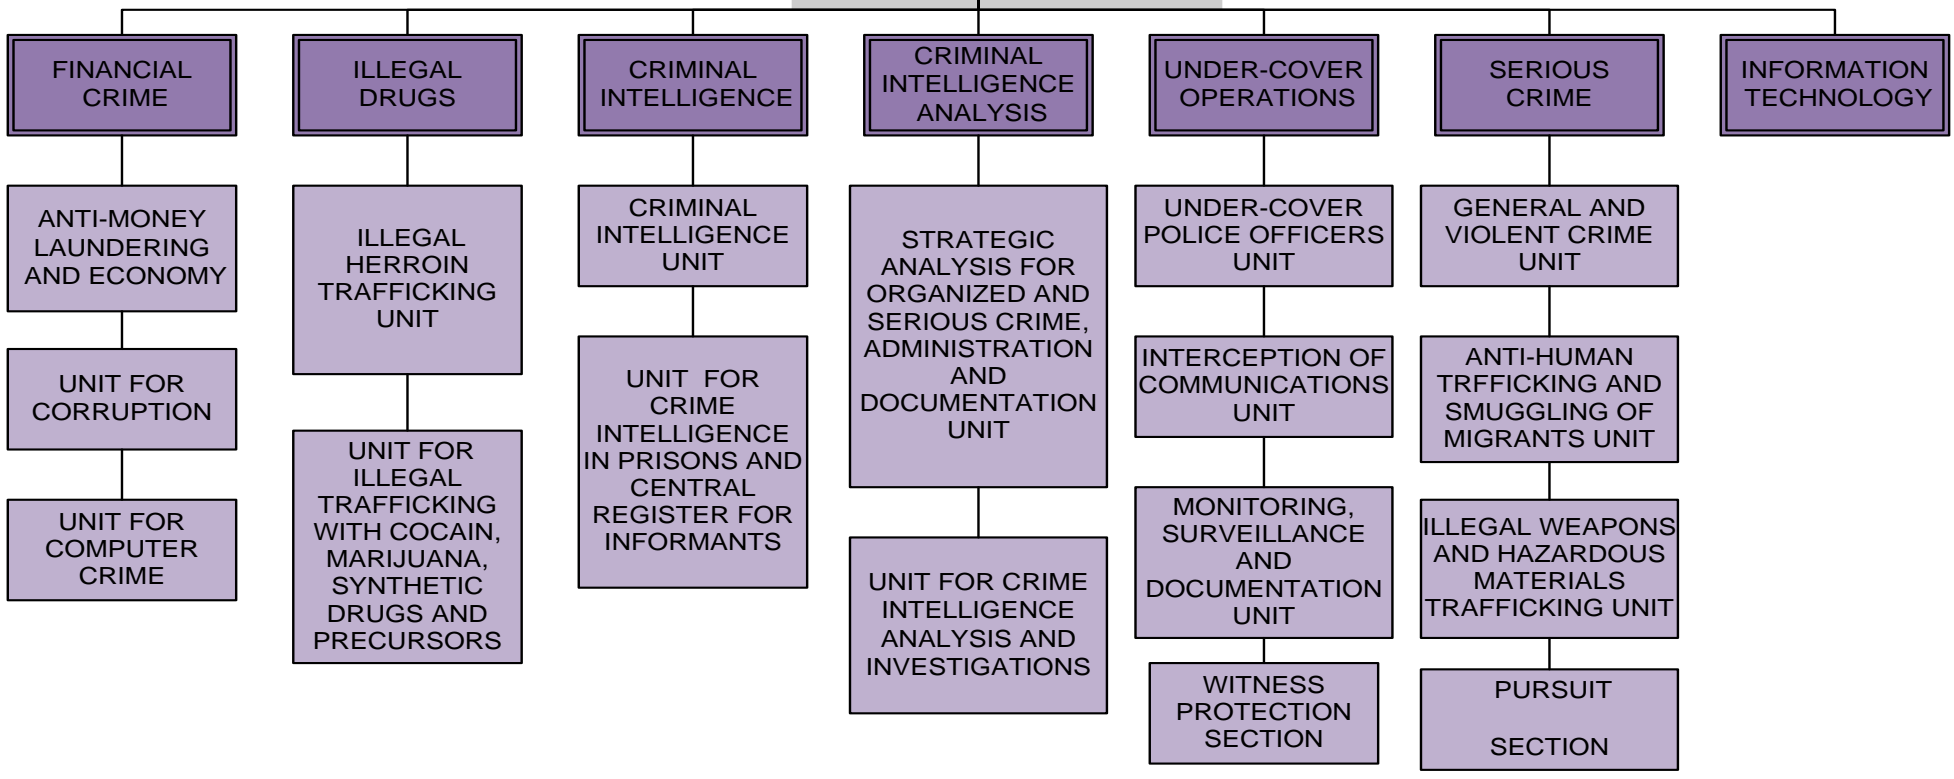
FINANCIAL CRIME

ANTI-MONEY LAUNDERING AND ECONOMY

UNIT FOR CORRUPTION

UNIT FOR COMPUTER CRIME

ILLEGAL DRUGS

ILLEGAL HERROIN TRAFFICKING UNIT

UNIT FOR ILLEGAL TRAFFICKING WITH COCAIN, MARIJUANA, SYNTHETIC DRUGS AND PRECURSORS

CRIMINAL INTELLIGENCE

CRIMINAL INTELLIGENCE UNIT

UNIT FOR CRIME INTELLIGENCE IN PRISONS AND CENTRAL REGISTER FOR INFORMANTS

CRIMINAL INTELLIGENCE ANALYSIS

STRATEGIC ANALYSIS FOR ORGANIZED AND SERIOUS CRIME, ADMINISTRATION AND DOCUMENTATION UNIT

UNIT FOR CRIME INTELLIGENCE ANALYSIS AND INVESTIGATIONS

UNDER-COVER OPERATIONS

UNDER-COVER POLICE OFFICERS UNIT

INTERCEPTION OF COMMUNICATIONS UNIT

MONITORING, SURVEILLANCE AND DOCUMENTATION UNIT

WITNESS PROTECTION SECTION

SERIOUS CRIME

GENERAL AND VIOLENT CRIME UNIT

ANTI-HUMAN TRFFICKING AND SMUGGLING OF MIGRANTS UNIT

ILLEGAL WEAPONS AND HAZARDOUS MATERIALS TRAFFICKING UNIT

PURSUIT

SECTION

INFORMATION TECHNOLOGY